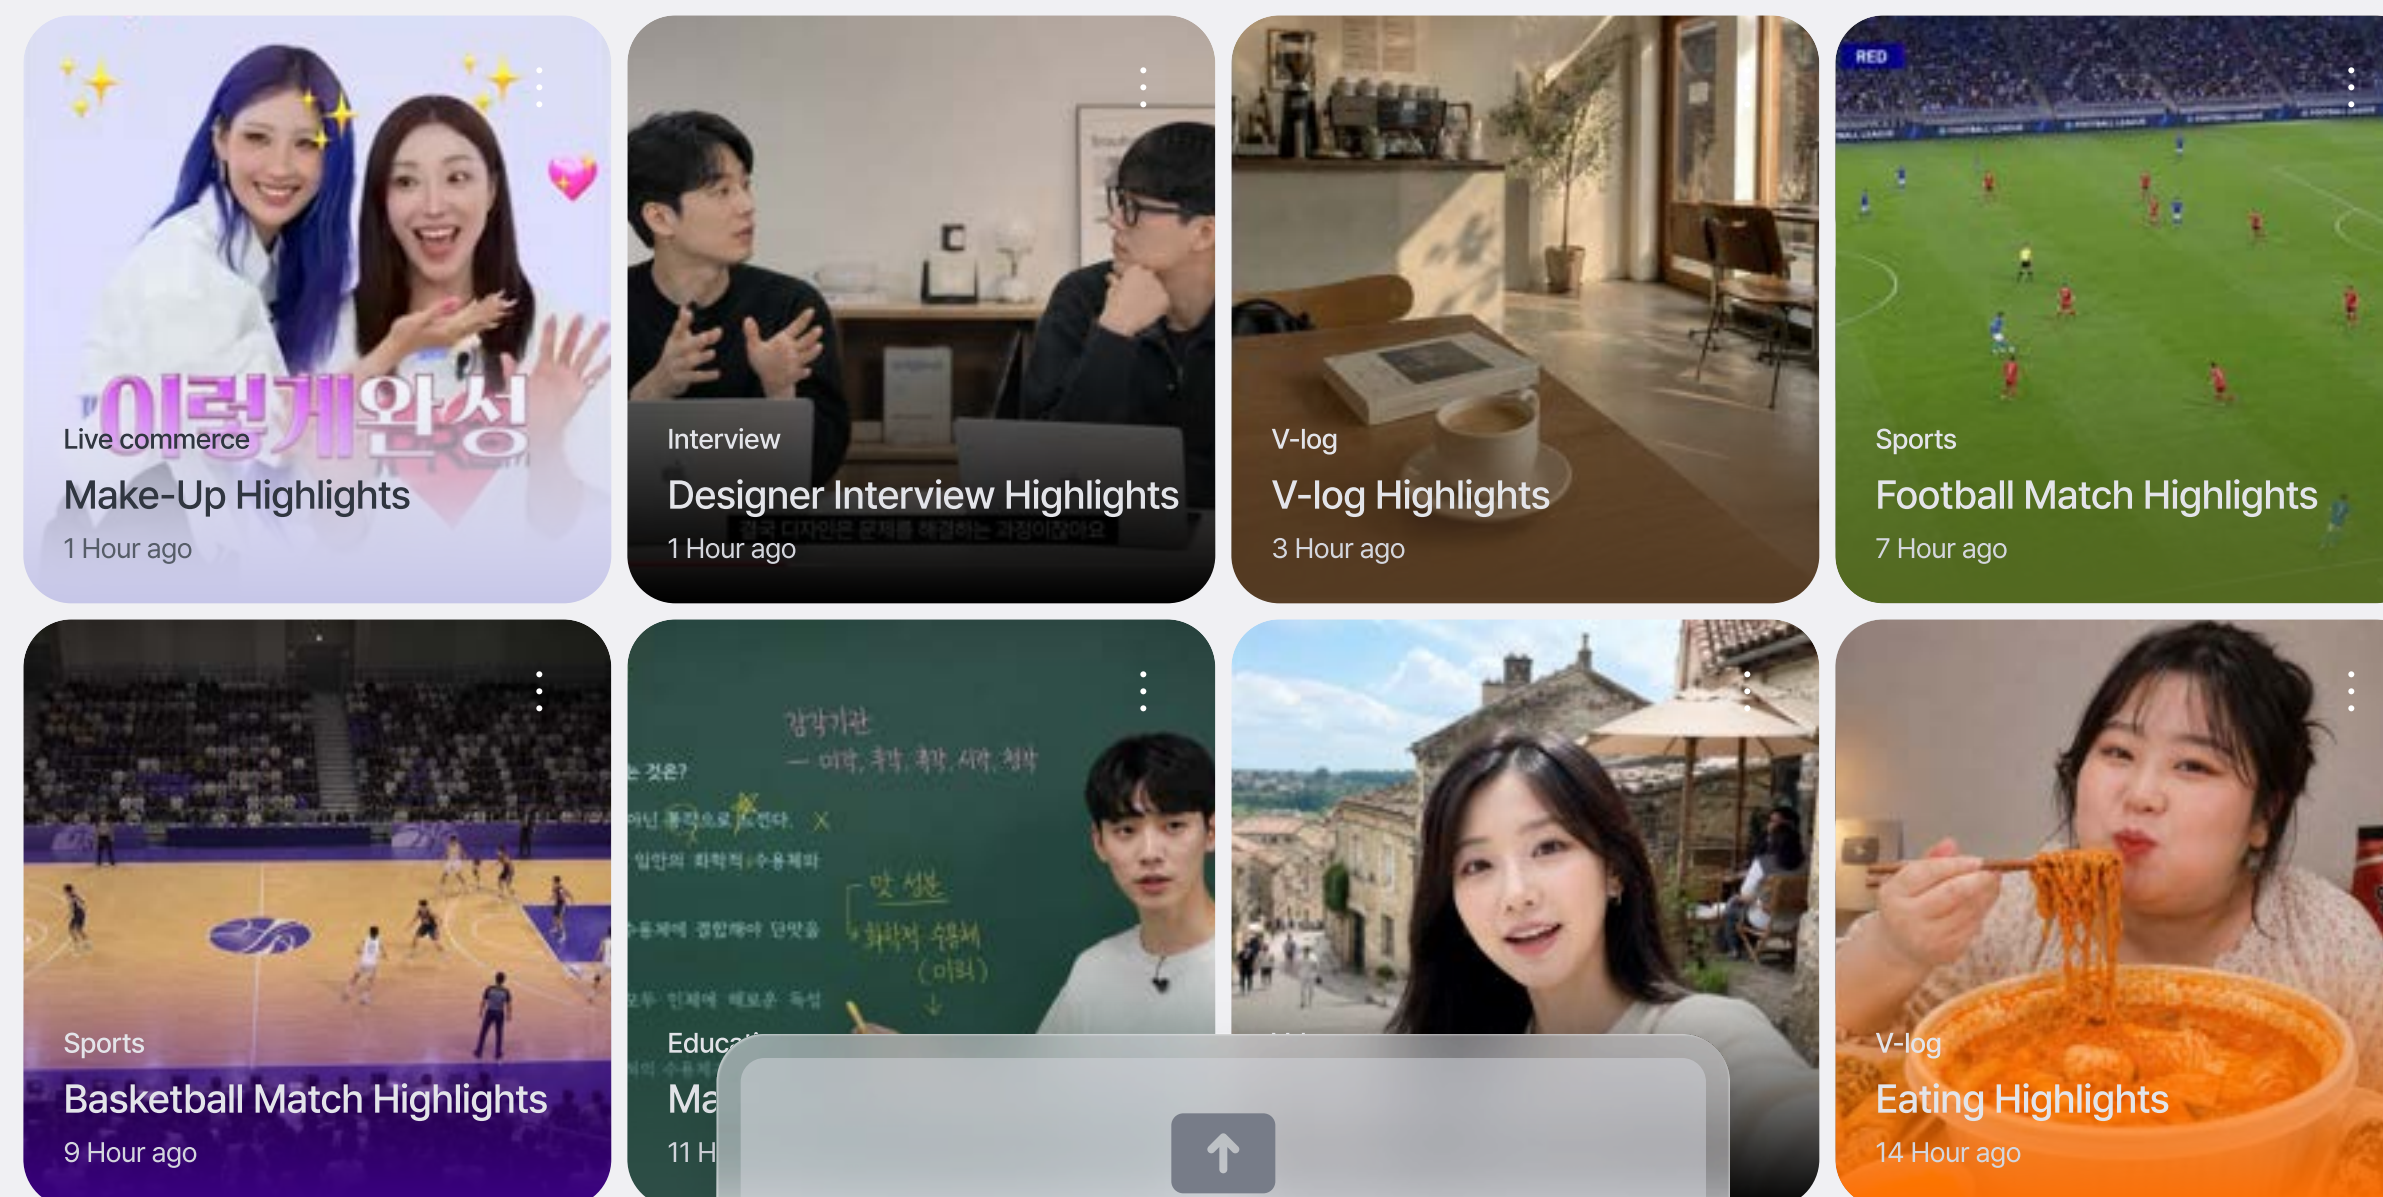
이렇게완성

Live commerce

Make-Up Highlights

1 Hour ago

Interview

Designer Interview Highlights

1 Hour ago

V-log

V-log Highlights

3 Hour ago

RED

Sports

Football Match Highlights

7 Hour ago

Sports

Basketball Match Highlights

9 Hour ago

감각기관
— 미각, 후각, 촉각, 시각, 청각

Educa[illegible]

Ma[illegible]

11 H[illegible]

V-log

Eating Highlights

14 Hour ago